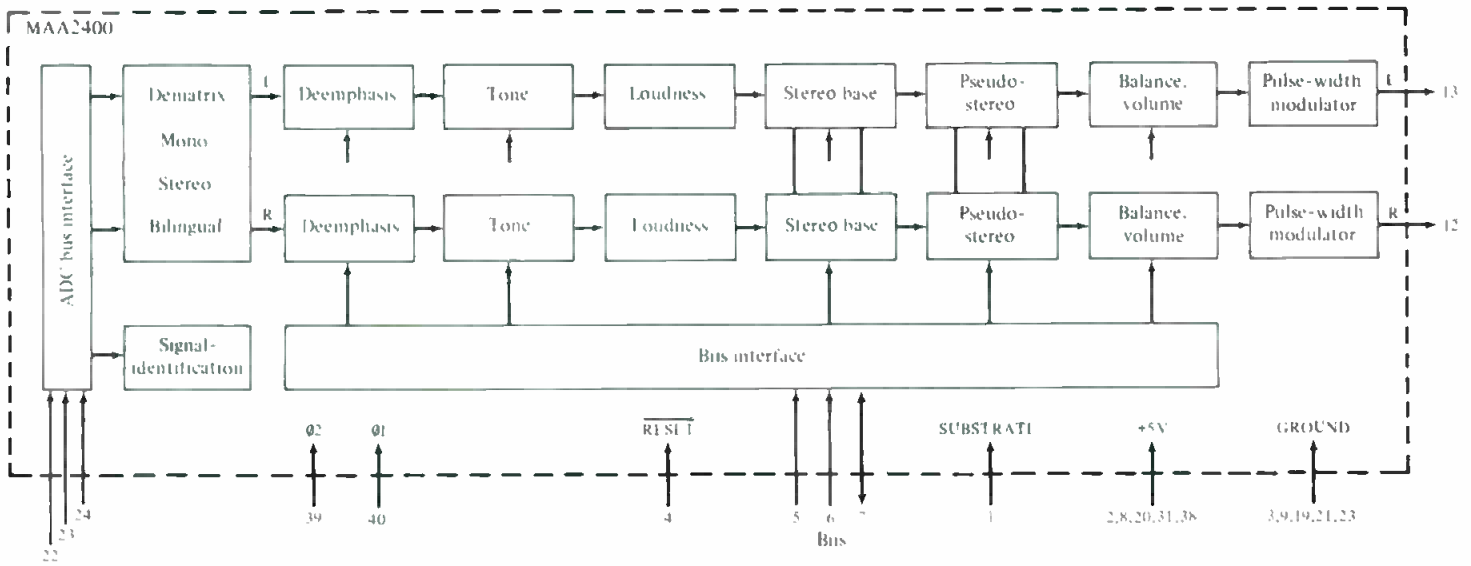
MAA2400

ADC bus interface

Dematrix
Mono
Stereo
Bilingual

L

R

Deemphasis

Tone

Loudness

Stereo base

Pseudo-stereo

Balance, volume

Pulse-width modulator

L

13

Deemphasis

Tone

Loudness

Stereo base

Pseudo-stereo

Balance, volume

Pulse-width modulator

R

12

Signal-identification

Bus interface

Ø2

Ø1

$\overline{RESET}$

SUBSTRATE

+5V

GROUND

22

23

24

39

40

4

5

6

7

Bus

1

2,8,20,31,38

3,9,19,21,23